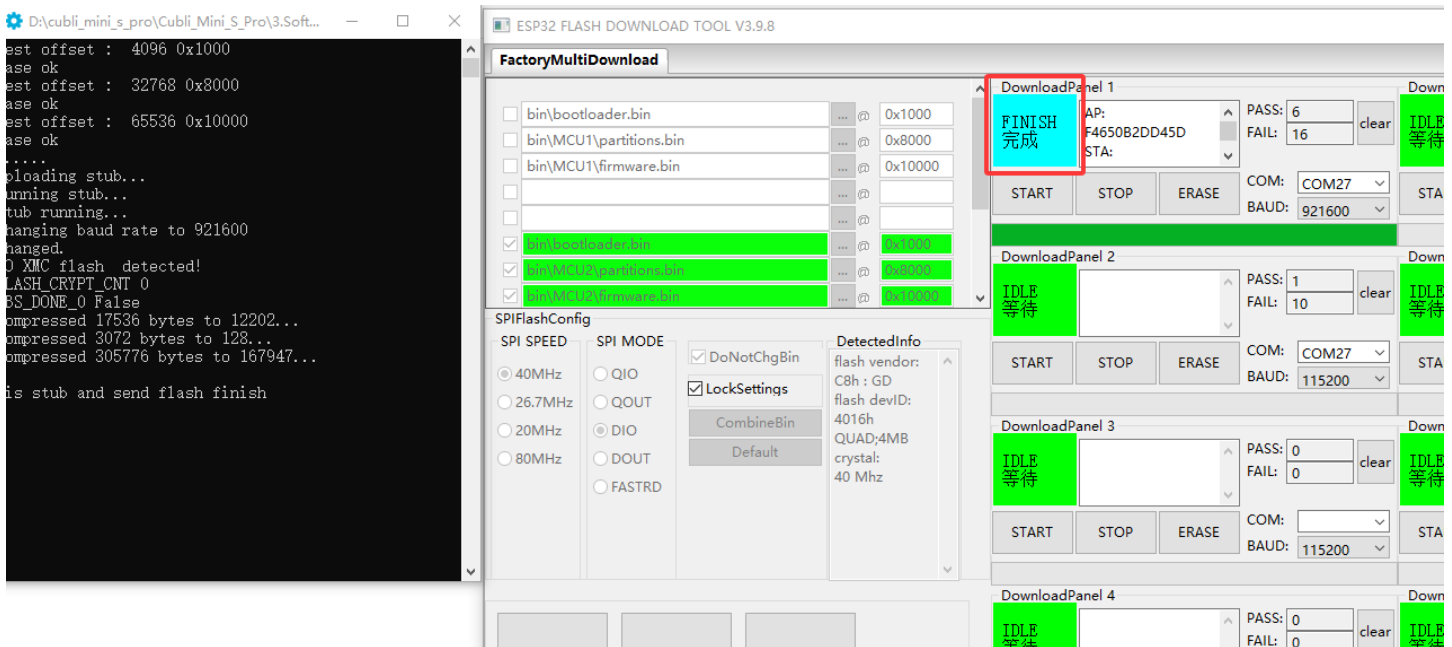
D:\cubli_mini_s_pro\Cubli_Mini_S_Pro\3.Soft...

est offset : 4096 0x1000
ase ok
est offset : 32768 0x8000
ase ok
est offset : 65536 0x10000
ase ok
.....
ploading stub...
unning stub...
tub running...
hanging baud rate to 921600
hanged.
O XMC flash detected!
LASH_CRYPT_CNT 0
BS_DONE_0 False
ompressed 17536 bytes to 12202...
ompressed 3072 bytes to 128...
ompressed 305776 bytes to 167947...

is stub and send flash finish

ESP32 FLASH DOWNLOAD TOOL V3.9.8

FactoryMultiDownload

| | | | |
|---|---|---|---|
| bin\bootloader.bin | ... | @ | 0x1000 |
| bin\MCU1\partitions.bin | ... | @ | 0x8000 |
| bin\MCU1\firmware.bin | ... | @ | 0x10000 |
| | ... | @ | |
| | ... | @ | |
| bin\bootloader.bin | ... | @ | 0x1000 |
| bin\MCU2\partitions.bin | ... | @ | 0x8000 |
| bin\MCU2\firmware.bin | ... | @ | 0x10000 |

SPIFlashConfig
SPI SPEED
40MHz
26.7MHz
20MHz
80MHz
SPI MODE
QIO
QOUT
DIO
DOUT
FASTRD
DoNotChgBin
LockSettings
CombineBin
Default
DetectedInfo
flash vendor:
C8h : GD
flash devID:
4016h
QUAD;4MB
crystal:
40 Mhz

DownloadPanel 1
FINISH
完成
AP:
F4650B2DD45D
STA:
PASS: 6
FAIL: 16
clear
START STOP ERASE
COM: COM27
BAUD: 921600

DownloadPanel 2
IDLE
等待
PASS: 1
FAIL: 10
clear
START STOP ERASE
COM: COM27
BAUD: 115200

DownloadPanel 3
IDLE
等待
PASS: 0
FAIL: 0
clear
START STOP ERASE
COM:
BAUD: 115200

DownloadPanel 4
IDLE
等待
PASS: 0
FAIL: 0
clear

Down
IDLE
等待
STA
Down
IDLE
等待
STA
Down
IDLE
等待
STA
Down
IDLE